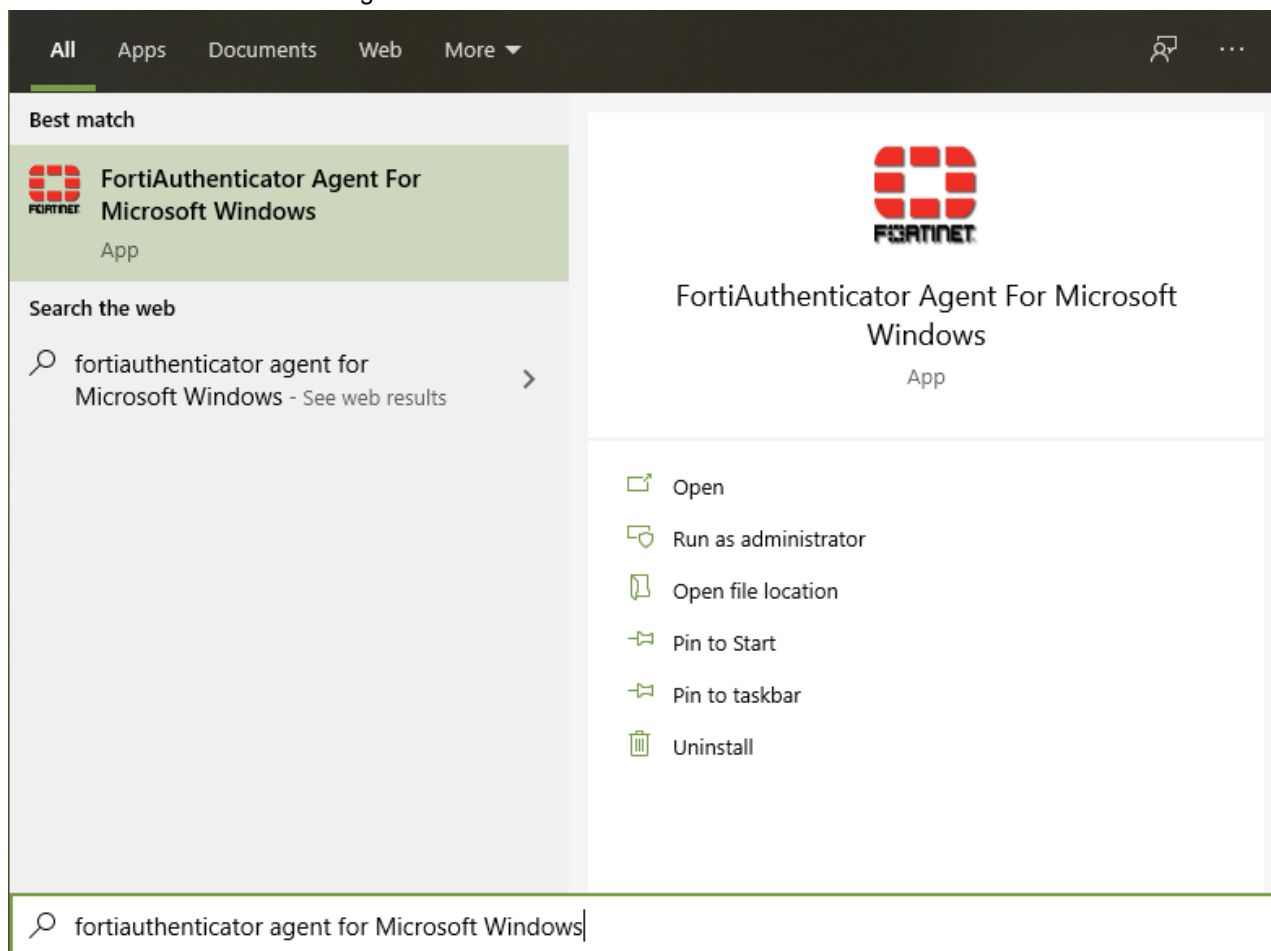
All Apps Documents Web More ▼

Best match

FORTINET FortiAuthenticator Agent For Microsoft Windows
App

Search the web

fortiauthenticator agent for Microsoft Windows - See web results

FORTINET

FortiAuthenticator Agent For Microsoft Windows
App

Open
Run as administrator
Open file location
Pin to Start
Pin to taskbar
Uninstall

fortiauthenticator agent for Microsoft Windows